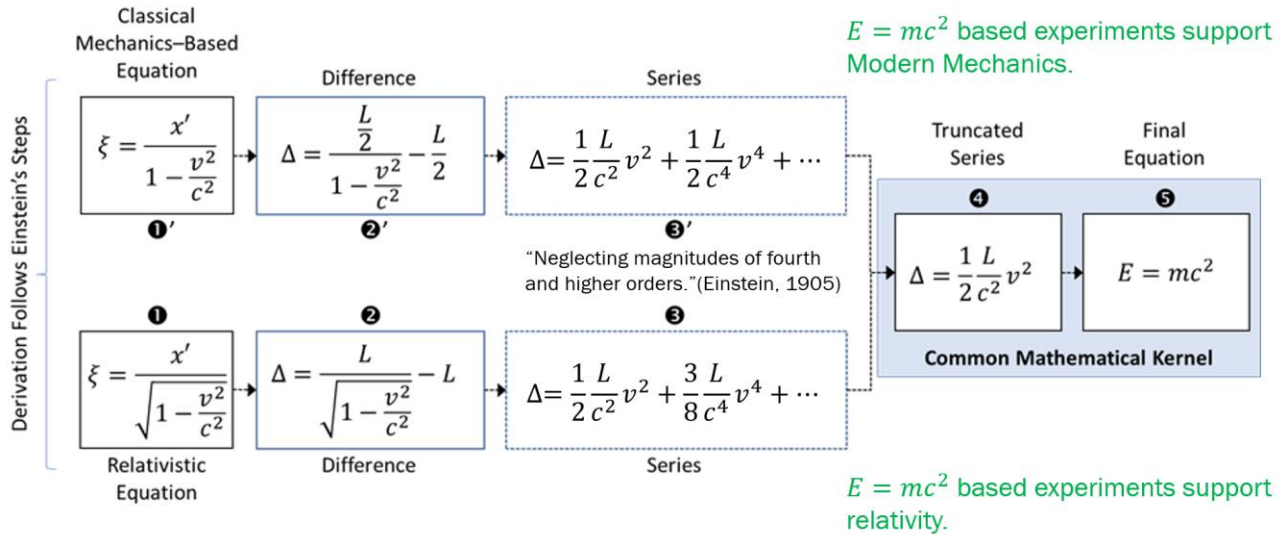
Classical Mechanics–Based Equation

Difference

Series

$E = mc^2$ based experiments support Modern Mechanics.

Derivation Follows Einstein's Steps

$\xi = \frac{x'}{1-\frac{v^2}{c^2}}$

$\Delta = \frac{\frac{L}{2}}{1-\frac{v^2}{c^2}} - \frac{L}{2}$

$\Delta = \frac{1}{2}\frac{L}{c^2}v^2 + \frac{1}{2}\frac{L}{c^4}v^4 + \cdots$

❶′

❷′

❸′

"Neglecting magnitudes of fourth and higher orders."(Einstein, 1905)

Truncated Series

Final Equation

❹

❺

$\Delta = \frac{1}{2}\frac{L}{c^2}v^2$

$E = mc^2$

Common Mathematical Kernel

❶

❷

❸

$\xi = \frac{x'}{\sqrt{1-\frac{v^2}{c^2}}}$

$\Delta = \frac{L}{\sqrt{1-\frac{v^2}{c^2}}} - L$

$\Delta = \frac{1}{2}\frac{L}{c^2}v^2 + \frac{3}{8}\frac{L}{c^4}v^4 + \cdots$

Relativistic Equation

Difference

Series

$E = mc^2$ based experiments support relativity.